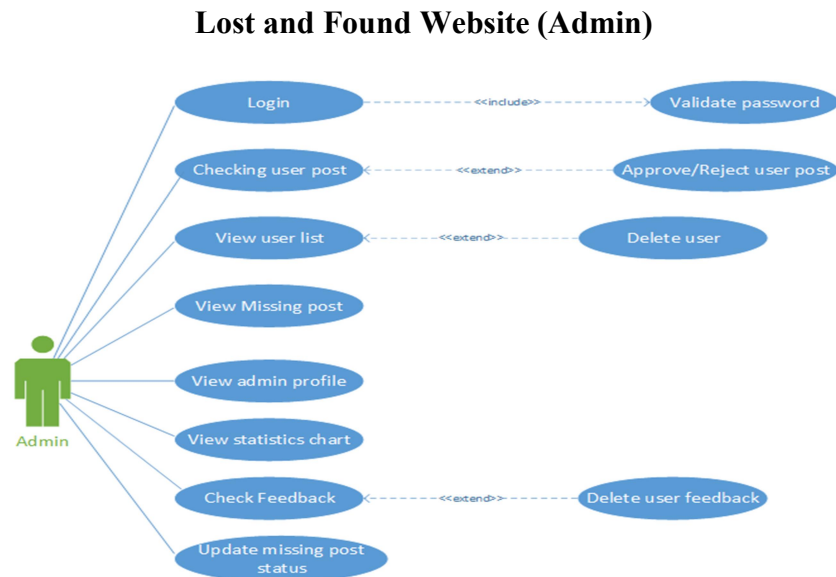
Lost and Found Website (Admin)

Login
<<include>>
Validate password

Checking user post
<<extend>>
Approve/Reject user post

View user list
<<extend>>
Delete user

View Missing post

Admin

View admin profile

View statistics chart

Check Feedback
<<extend>>
Delete user feedback

Update missing post status